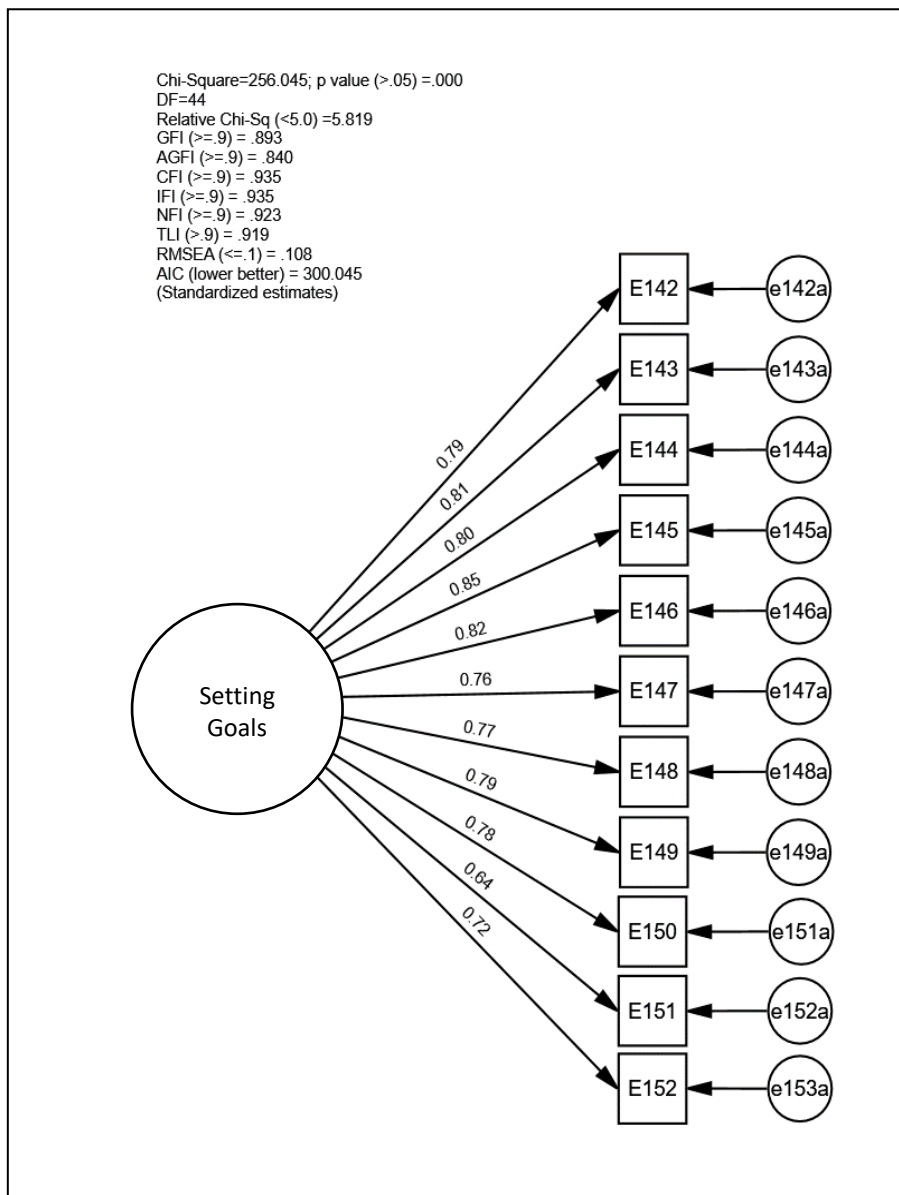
Chi-Square=256.045; p value (>.05) =.000
DF=44
Relative Chi-Sq (<5.0) =5.819
GFI (>=.9) = .893
AGFI (>=.9) = .840
CFI (>=.9) = .935
IFI (>=.9) = .935
NFI (>=.9) = .923
TLI (>.9) = .919
RMSEA (<=.1) = .108
AIC (lower better) = 300.045
(Standardized estimates)

Setting Goals

0.79
0.81
0.80
0.85
0.82
0.76
0.77
0.79
0.78
0.64
0.72

E142
E143
E144
E145
E146
E147
E148
E149
E150
E151
E152

e142a
e143a
e144a
e145a
e146a
e147a
e148a
e149a
e151a
e152a
e153a